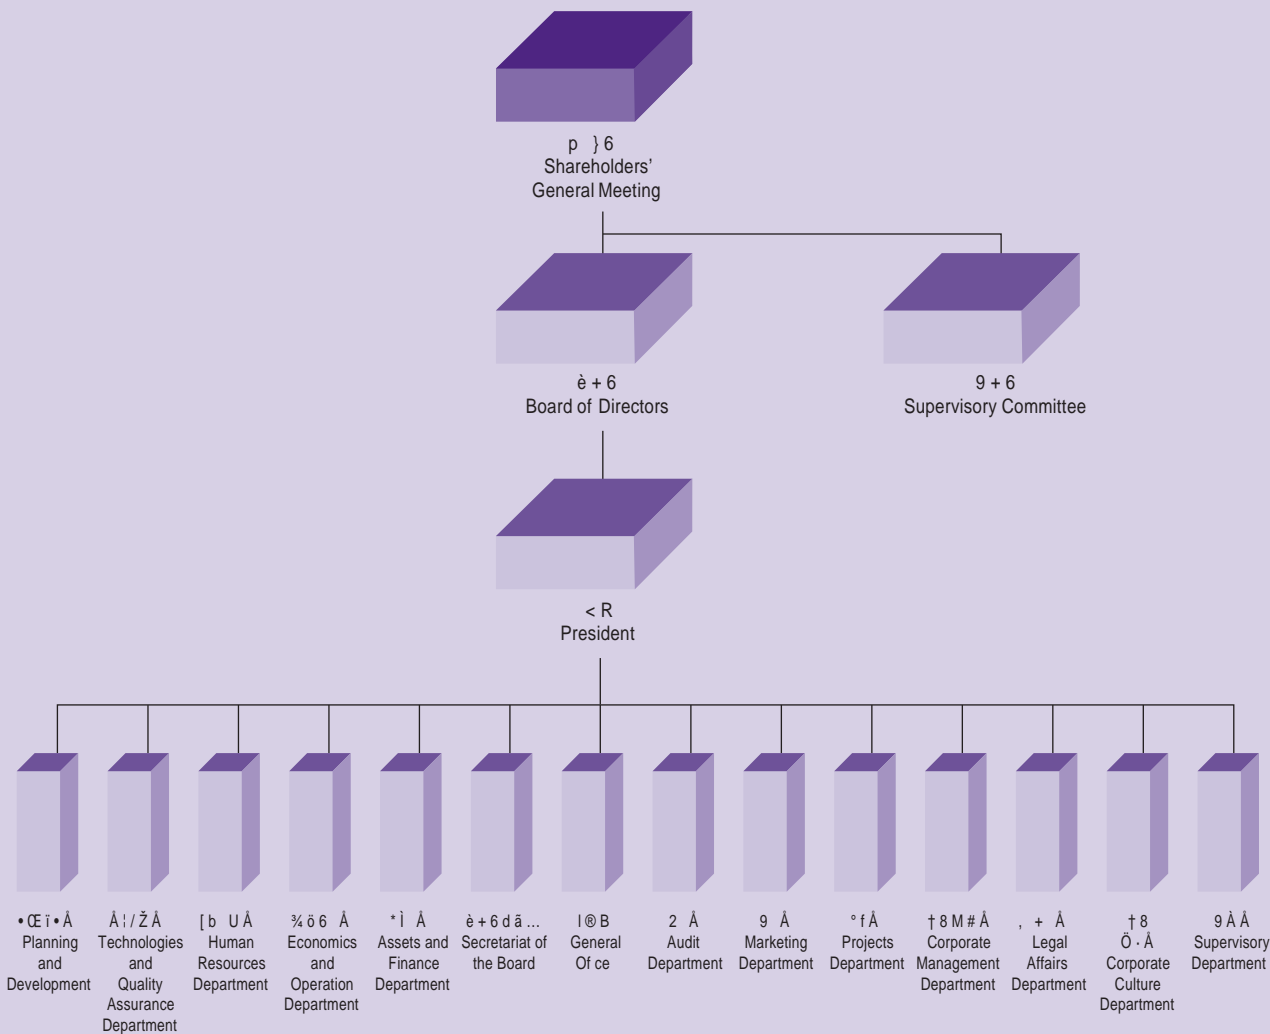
p } 6
Shareholders' General Meeting

è + 6
Board of Directors

9 + 6
Supervisory Committee

< R
President

• Œ ï • Å
Planning and Development

Å ¦ / Ž Å
Technologies and Quality Assurance Department

[ b U Å
Human Resources Department

¾ ö 6 Å
Economics and Operation Department

* Ì Å
Assets and Finance Department

è + 6 d ã ...
Secretariat of the Board

I ® B
General Of ce

2 Å
Audit Department

9 Å
Marketing Department

° f Å
Projects Department

† 8 M # Å
Corporate Management Department

, + Å
Legal Affairs Department

† 8 Ö · Å
Corporate Culture Department

9 À Å
Supervisory Department